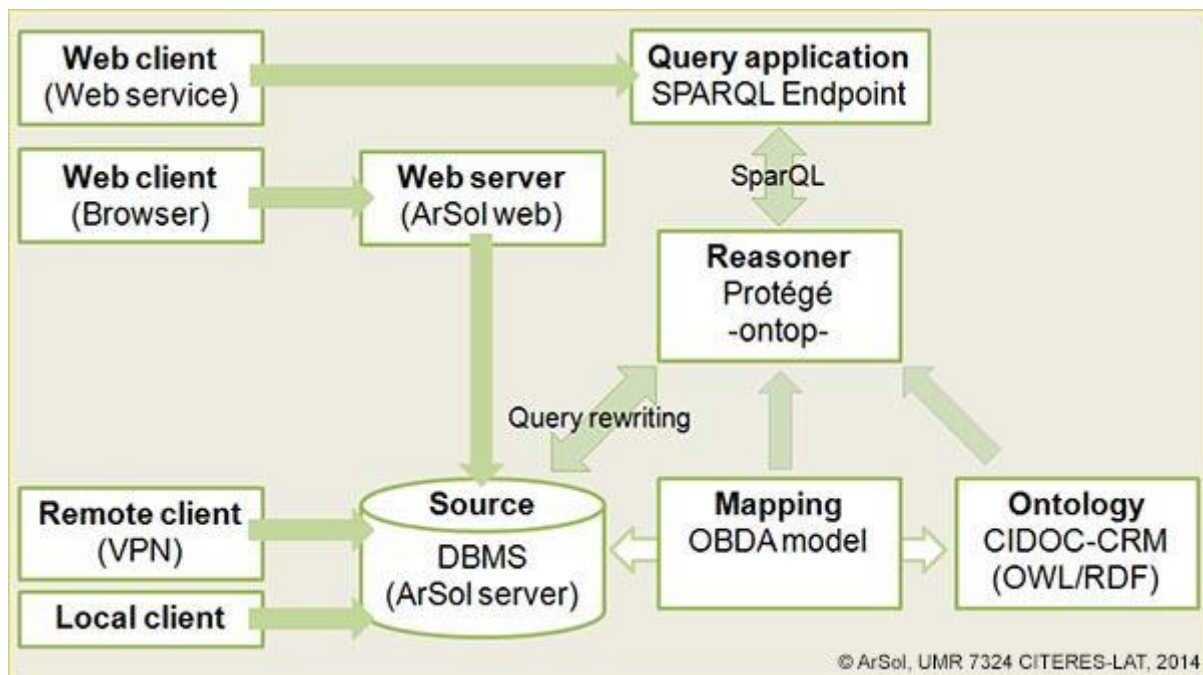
Web client
(Web service)

Query application
SPARQL Endpoint

Web client
(Browser)

Web server
(ArSol web)

SparQL

Reasoner
Protégé
-ontop-

Query rewriting

Remote client
(VPN)

Source
DBMS
(ArSol server)

Mapping
OBDA model

Ontology
CIDOC-CRM
(OWL/RDF)

Local client

© ArSol, UMR 7324 CITERES-LAT, 2014